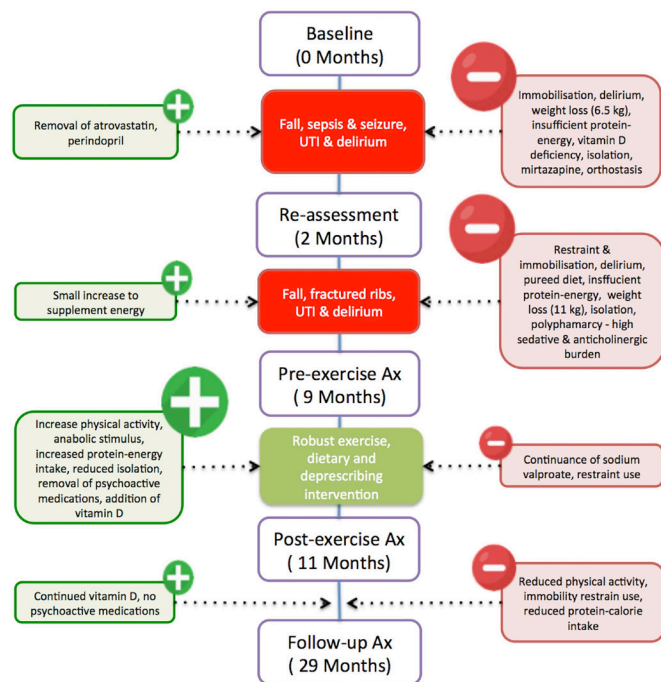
Baseline
(0 Months)

Removal of atrovastatin, perindopril

Fall, sepsis & seizure, UTI & delirium

Immobilisation, delirium, weight loss (6.5 kg), insufficient protein-energy, vitamin D deficiency, isolation, mirtazapine, orthostasis

Re-assessment
(2 Months)

Small increase to supplement energy

Fall, fractured ribs, UTI & delirium

Restraint & immobilisation, delirium, pureed diet, insffucient protein-energy, weight loss (11 kg), isolation, polyphamarcy - high sedative & anticholinergic burden

Pre-exercise Ax
( 9 Months)

Increase physical activity, anabolic stimulus, increased protein-energy intake, reduced isolation, removal of psychoactive medications, addition of vitamin D

Robust exercise, dietary and deprescribing intervention

Continuance of sodium valproate, restraint use

Post-exercise Ax
( 11 Months)

Continued vitamin D, no psychoactive medications

Reduced physical activity, immobility restrain use, reduced protein-calorie intake

Follow-up Ax
( 29 Months)